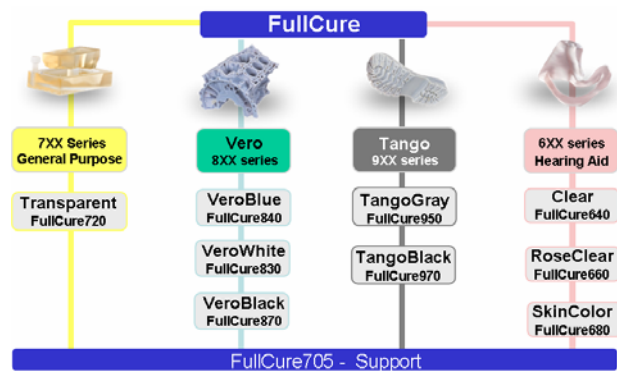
FullCure

7XX Series
General Purpose

Transparent
FullCure720

Vero
8XX series

VeroBlue
FullCure840

VeroWhite
FullCure830

VeroBlack
FullCure870

Tango
9XX series

TangoGray
FullCure950

TangoBlack
FullCure970

6XX series
Hearing Aid

Clear
FullCure640

RoseClear
FullCure660

SkinColor
FullCure680

FullCure705 - Support